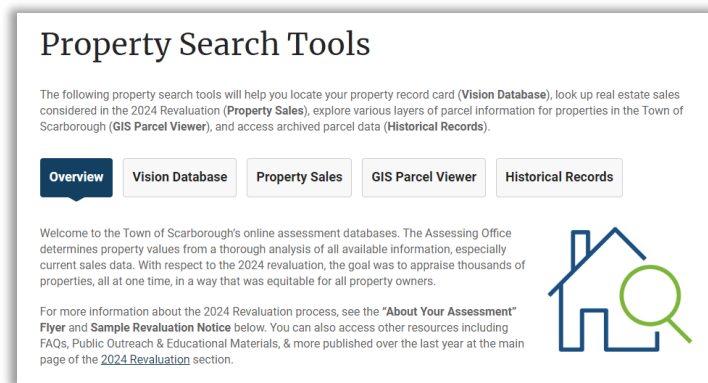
Property Search Tools

The following property search tools will help you locate your property record card (**Vision Database**), look up real estate sales considered in the 2024 Revaluation (**Property Sales**), explore various layers of parcel information for properties in the Town of Scarborough (**GIS Parcel Viewer**), and access archived parcel data (**Historical Records**).

Overview | Vision Database | Property Sales | GIS Parcel Viewer | Historical Records

Welcome to the Town of Scarborough's online assessment databases. The Assessing Office determines property values from a thorough analysis of all available information, especially current sales data. With respect to the 2024 revaluation, the goal was to appraise thousands of properties, all at one time, in a way that was equitable for all property owners.

For more information about the 2024 Revaluation process, see the **"About Your Assessment" Flyer** and **Sample Revaluation Notice** below. You can also access other resources including FAQs, Public Outreach & Educational Materials, & more published over the last year at the main page of the 2024 Revaluation section.